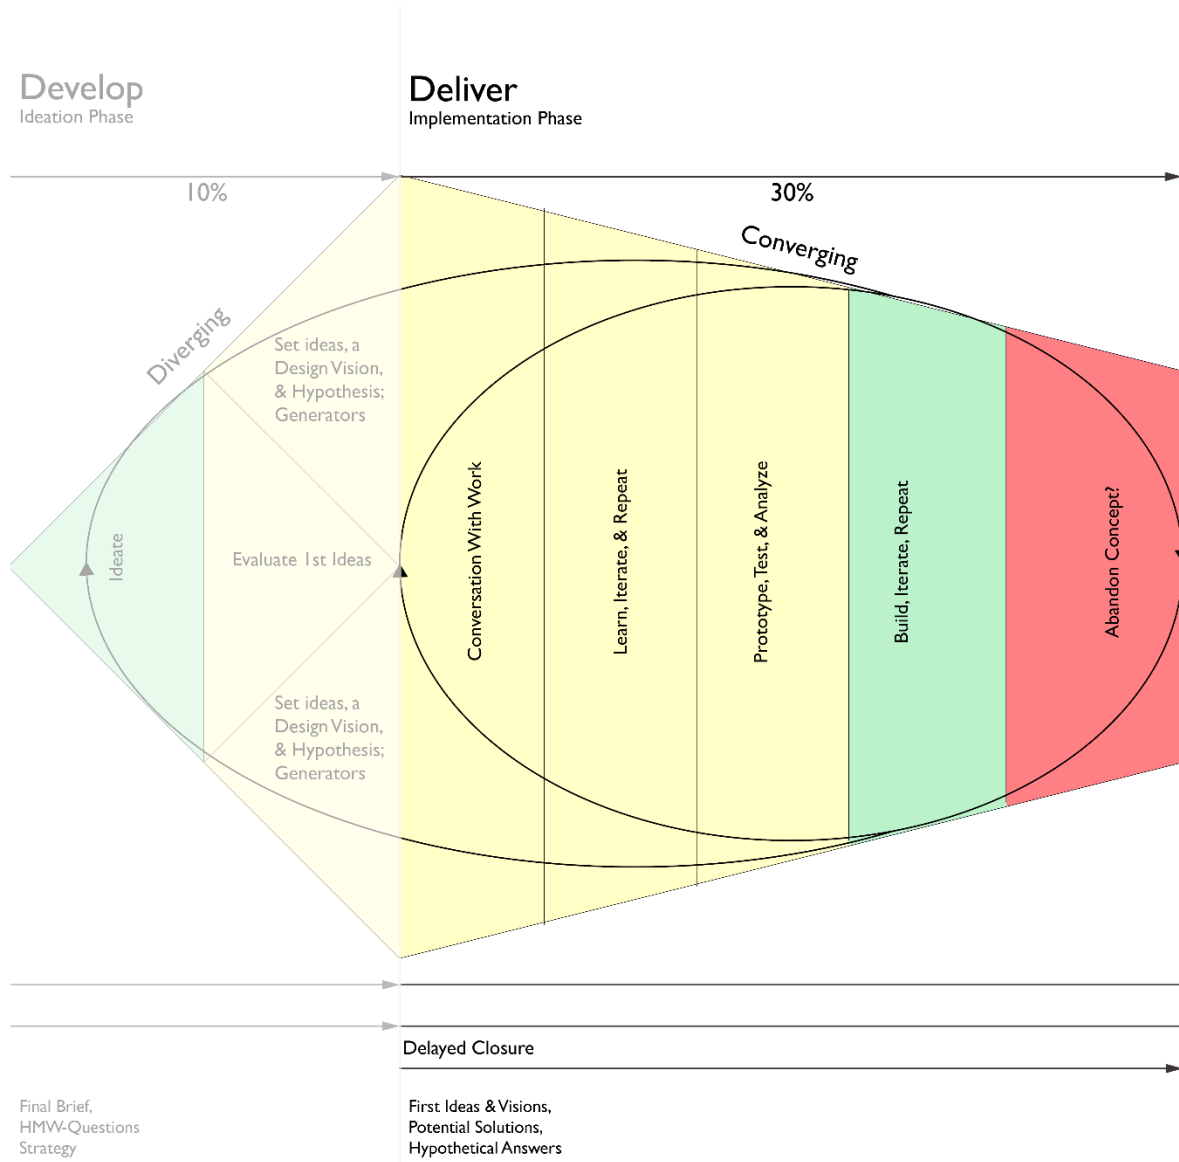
Develop
Ideation Phase

Deliver
Implementation Phase

10%

30%

Converging

Diverging

Set ideas, a Design Vision, & Hypothesis; Generators

Ideate

Evaluate 1st Ideas

Set ideas, a Design Vision, & Hypothesis; Generators

Conversation With Work

Learn, Iterate, & Repeat

Prototype, Test, & Analyze

Build, Iterate, Repeat

Abandon Concept?

Delayed Closure

Final Brief, HMW-Questions Strategy

First Ideas & Visions, Potential Solutions, Hypothetical Answers